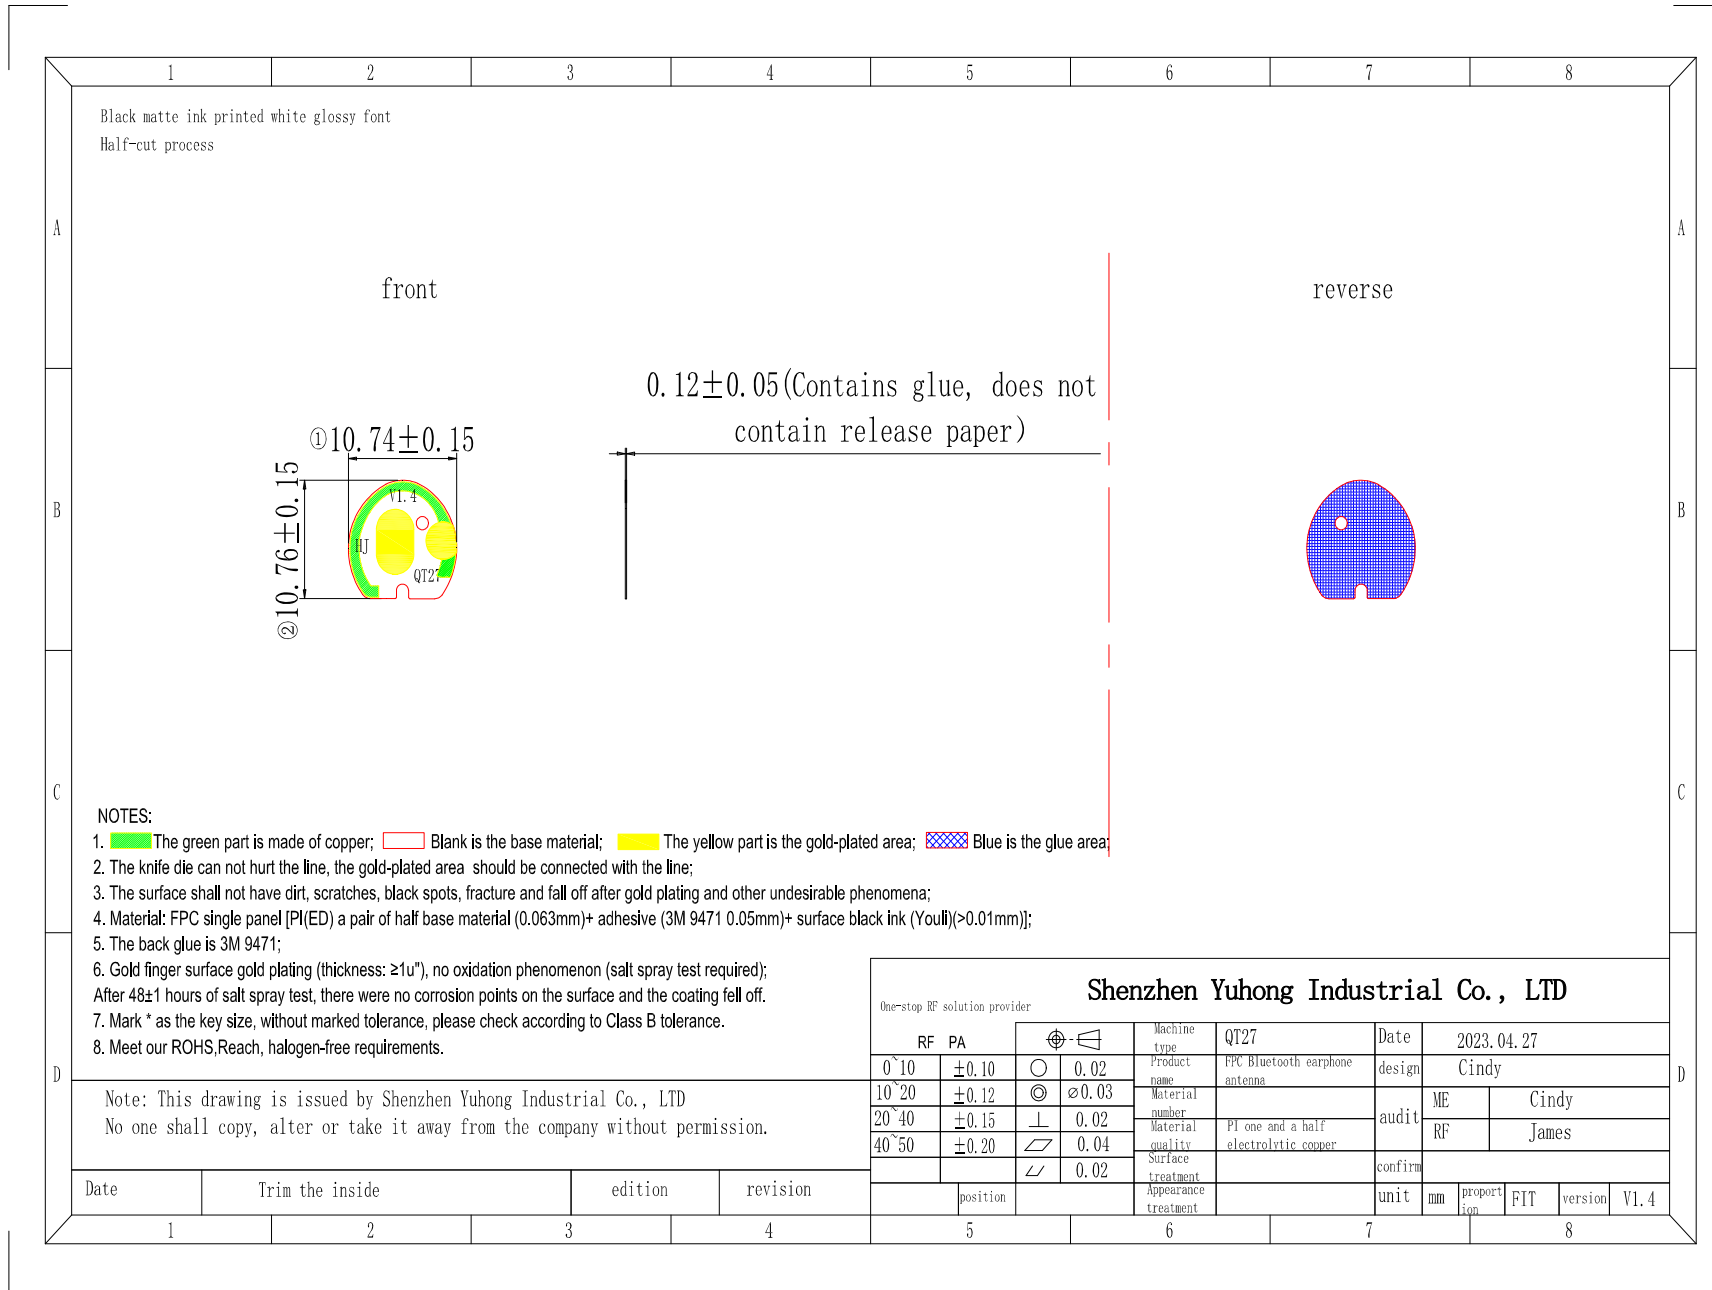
1 2 3 4 5 6 7 8

A

Black matte ink printed white glossy font
Half-cut process

front

reverse

$0.12\pm0.05$(Contains glue, does not contain release paper)

①$10.74\pm0.15$

②$10.76\pm0.15$

V1.4

HJ

QT27

B

C

NOTES:
1. The green part is made of copper; Blank is the base material; The yellow part is the gold-plated area; Blue is the glue area;
2. The knife die can not hurt the line, the gold-plated area should be connected with the line;
3. The surface shall not have dirt, scratches, black spots, fracture and fall off after gold plating and other undesirable phenomena;
4. Material: FPC single panel [PI(ED) a pair of half base material (0.063mm)+ adhesive (3M 9471 0.05mm)+ surface black ink (Youli)(>0.01mm)];
5. The back glue is 3M 9471;
6. Gold finger surface gold plating (thickness: ≥1u"), no oxidation phenomenon (salt spray test required);
After 48±1 hours of salt spray test, there were no corrosion points on the surface and the coating fell off.
7. Mark * as the key size, without marked tolerance, please check according to Class B tolerance.
8. Meet our ROHS,Reach, halogen-free requirements.

D

One-stop RF solution provider

Shenzhen Yuhong Industrial Co., LTD

| RF PA | | | | Machine type | QT27 | Date | 2023.04.27 | |
|---|---|---|---|---|---|---|---|---|
| 0~10 | $\pm0.10$ | ○ | 0.02 | Product name | FPC Bluetooth earphone antenna | design | Cindy | |
| 10~20 | $\pm0.12$ | ◎ | ⌀0.03 | Material number | | audit | ME | Cindy |
| 20~40 | $\pm0.15$ | ⊥ | 0.02 | Material quality | PI one and a half electrolytic copper | | RF | James |
| 40~50 | $\pm0.20$ | ▱ | 0.04 | Surface treatment | | confirm | | |
| | | ⌰ | 0.02 | | | | | |
| | position | | | Appearance treatment | | unit | mm | proportion FIT version V1.4 |

Note: This drawing is issued by Shenzhen Yuhong Industrial Co., LTD
No one shall copy, alter or take it away from the company without permission.

| Date | Trim the inside | edition | revision |
|---|---|---|---|

1 2 3 4 5 6 7 8